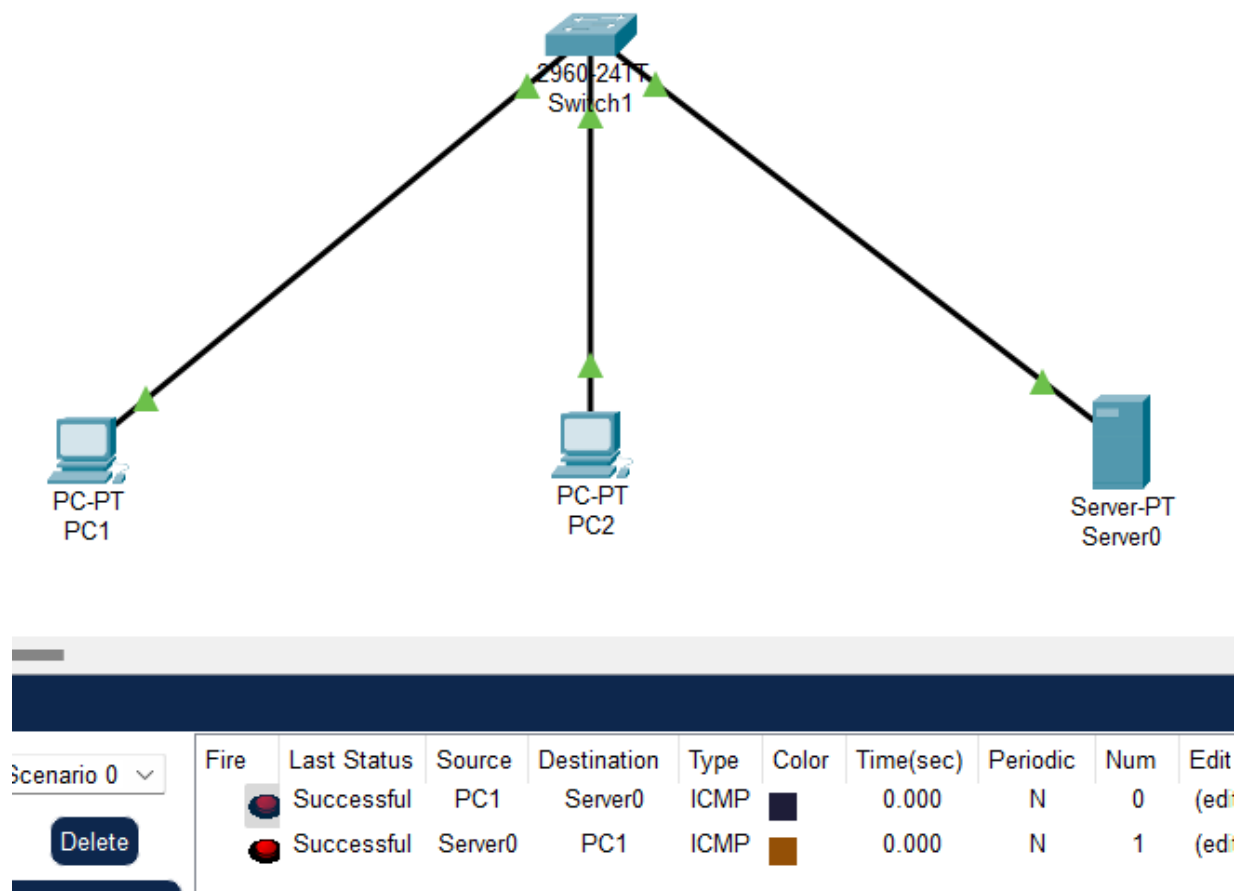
2960-24TT
Switch1

PC-PT
PC1

PC-PT
PC2

Server-PT
Server0

Scenario 0

Delete

| Fire | Last Status | Source | Destination | Type | Color | Time(sec) | Periodic | Num | Edit |
|---|---|---|---|---|---|---|---|---|---|
| | Successful | PC1 | Server0 | ICMP | | 0.000 | N | 0 | (ed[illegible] |
| | Successful | Server0 | PC1 | ICMP | | 0.000 | N | 1 | (ed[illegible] |